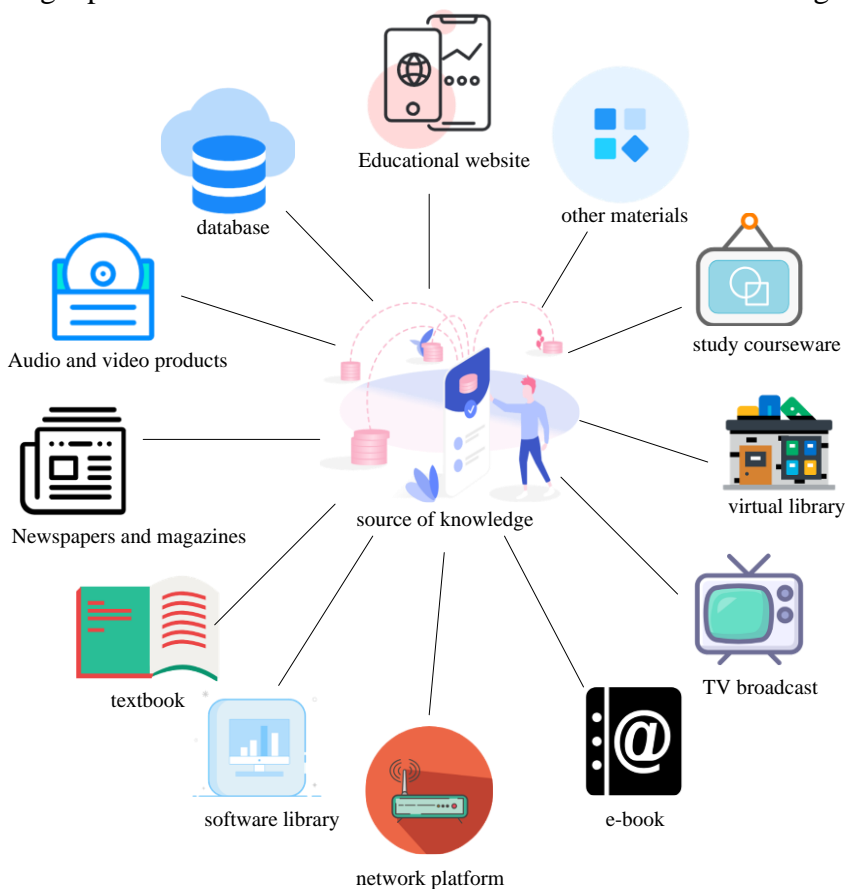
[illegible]

Educational website

database

other materials

Audio and video products

study courseware

Newspapers and magazines

virtual library

source of knowledge

textbook

TV broadcast

software library

e-book

network platform